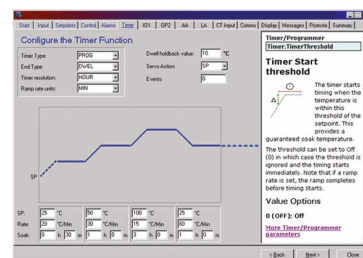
Start | Input | Setpoints | Control | Alarms | Timer | IO1 | OP2 | AA | LA | CT Input | Comms | Display | Messages | Promote | Summary

Configure the Timer Function

Timer Type: PROG
End Type: DWEL
Timer resolution: HOUR
Ramp rate units: MIN

Dwell/holdback value: 10 °C
Servo Action: SP
Events: 0

SP

SP: 25 °C | 50 °C | 100 °C | 25 °C
Rate: 20 °C/Min | 10 °C/Min | 15 °C/Min | 60 °C/Min
Soak: 0 h 30 m | 1 h 0 m | 1 h 0 m | 1 h 0 m

Timer/Programmer
Timer.TimerThreshold

Timer Start threshold

The timer starts timing when the temperature is within this threshold of the setpoint. This provides a guaranteed soak temperature.

The threshold can be set to Off (0) in which case the threshold is ignored and the timing starts immediately. Note that if a ramp rate is set, the ramp completes before timing starts.

Value Options

0 (OFF): Off

More Timer/Programmer parameters

< Back | Next > | Close